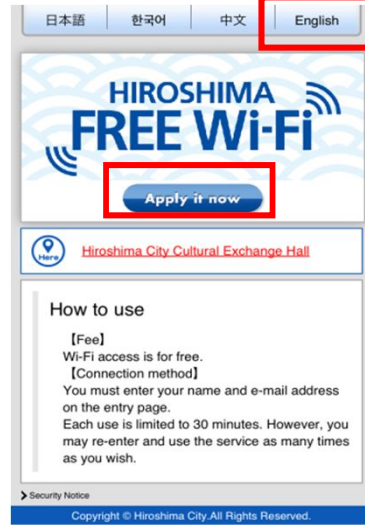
日本語 | 한국어 | 中文 | English

HIROSHIMA
FREE Wi-Fi

Apply it now

Here
Hiroshima City Cultural Exchange Hall

How to use

【Fee】
Wi-Fi access is for free.
【Connection method】
You must enter your name and e-mail address on the entry page.
Each use is limited to 30 minutes. However, you may re-enter and use the service as many times as you wish.

Security Notice

Copyright © Hiroshima City.All Rights Reserved.